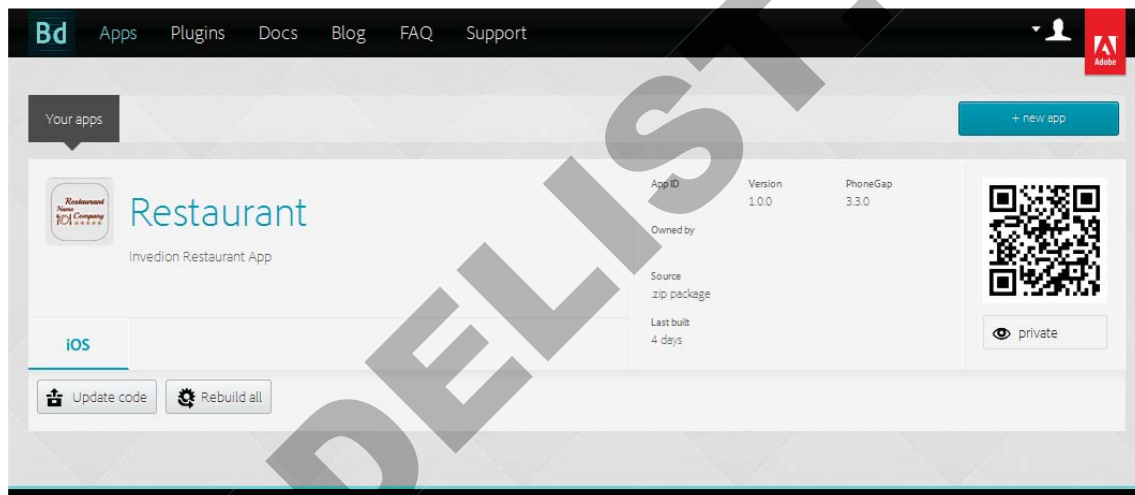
Bd Apps Plugins Docs Blog FAQ Support

Adobe

Your apps

+ new app

Restaurant Name Company

Restaurant

Invedion Restaurant App

App ID

Version
1.0.0

PhoneGap
3.3.0

Owned by

Source
.zip package

Last built
4 days

private

iOS

Update code

Rebuild all

DELIST